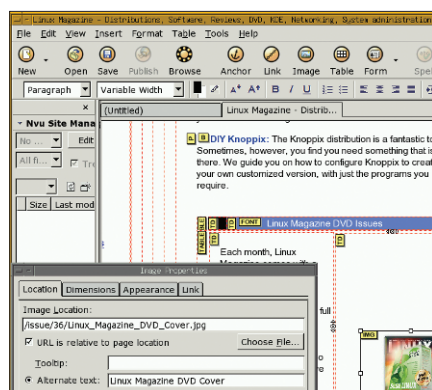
Linux Magazine - Distributions, Software, Reviews, DVD, KDE, Networking, System administration

File Edit View Insert Format Table Tools Help

New Open Save Publish Browse Anchor Link Image Table Form Spel

Paragraph Variable Width B I U

Nvu Site Mana

No ... Edit

All fi... Tre

Size Last mod

(Untitled) Linux Magazine - Distrib...

DIY Knoppix: The Knoppix distribution is a fantastic to Sometimes, however, you find you need something that is there. We guide you on how to configure Knoppix to creat your own customized version, with just the programs you require.

FONT Linux Magazine DVD Issues

Each month, Linux Magazine comes with a

full

IMG

Image Properties

Location Dimensions Appearance Link

Image Location:

/issue/36/Linux_Magazine_DVD_Cover.jpg

URL is relative to page location

Choose File...

Tooltip:

Alternate text: Linux Magazine DVD Cover